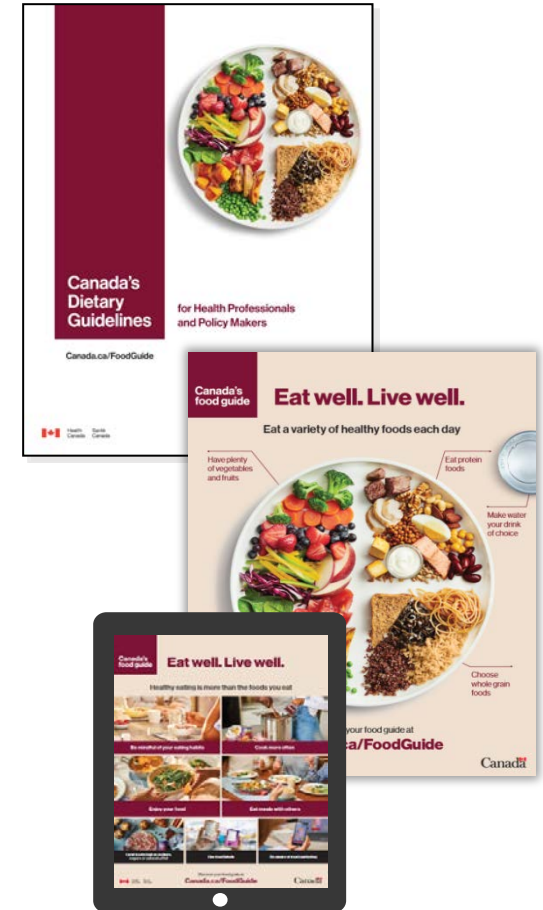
Canada's Dietary Guidelines

for Health Professionals and Policy Makers

Canada.ca/FoodGuide

Health Canada Santé Canada

Canada's food guide

Eat well. Live well.

Eat a variety of healthy foods each day

Have plenty of vegetables and fruits

Eat protein foods

Make water your drink of choice

Choose whole grain foods

your food guide at

ca/FoodGuide

Canada

Canada's food guide

Eat well. Live well.

Healthy eating is more than the foods you eat

Be mindful of your eating habits

Cook more often

Enjoy your food

Eat meals with others

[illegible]

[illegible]

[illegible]

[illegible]

Canada.ca/FoodGuide

Canada